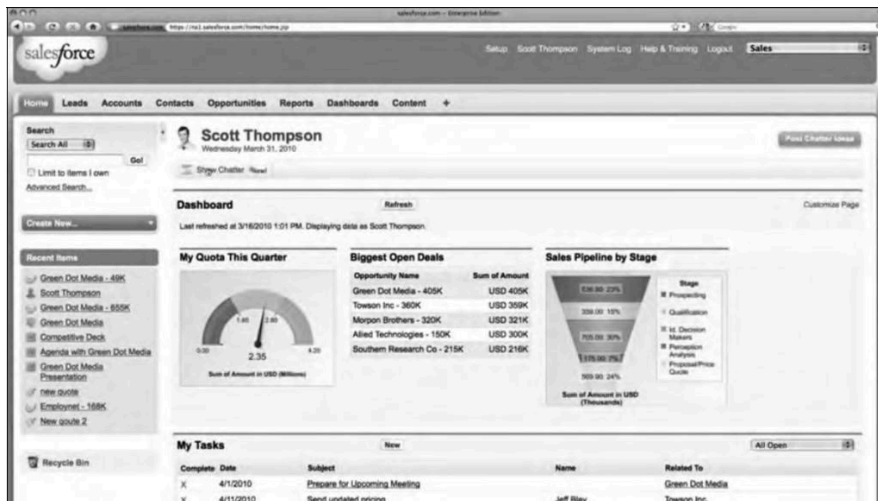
salesforce.com - Enterprise Edition

https://na1.salesforce.com/home/home.jsp

salesforce

Setup Scott Thompson System Log Help & Training Logout Sales

Home Leads Accounts Contacts Opportunities Reports Dashboards Content +

Search
Search All
Go!
Limit to items I own
Advanced Search...

Create New...

Recent Items
Green Dot Media - 49K
Scott Thompson
Green Dot Media - 655K
Green Dot Media
Competitive Deck
Agenda with Green Dot Media
Green Dot Media Presentation
new quote
Employnet - 168K
New qoute 2

Recycle Bin

Scott Thompson
Wednesday March 31, 2010

Show Chatter New!

Post Chatter Ideas

Dashboard
Refresh
Customize Page

Last refreshed at 3/16/2010 1:01 PM. Displaying data as Scott Thompson.

My Quota This Quarter

0.00 1.65 2.80 4.20
2.35
Sum of Amount in USD (Millions)

Biggest Open Deals

| Opportunity Name | Sum of Amount |
|---|---|
| Green Dot Media - 405K | USD 405K |
| Towson Inc - 360K | USD 359K |
| Morpon Brothers - 320K | USD 321K |
| Allied Technologies - 150K | USD 300K |
| Southern Research Co - 215K | USD 216K |

Sales Pipeline by Stage

536.90 23%
339.00 15%
705.00 30%
175.00 7%
569.90 24%

Stage
Prospecting
Qualification
Id. Decision Makers
Perception Analysis
Proposal/Price Quote

Sum of Amount in USD (Thousands)

My Tasks
New
All Open

| Complete | Date | Subject | Name | Related To |
|---|---|---|---|---|
| X | 4/1/2010 | Prepare for Upcoming Meeting | | Green Dot Media |
| X | 4/11/2010 | Send updated pricing | Jeff Riley | Towson Inc |